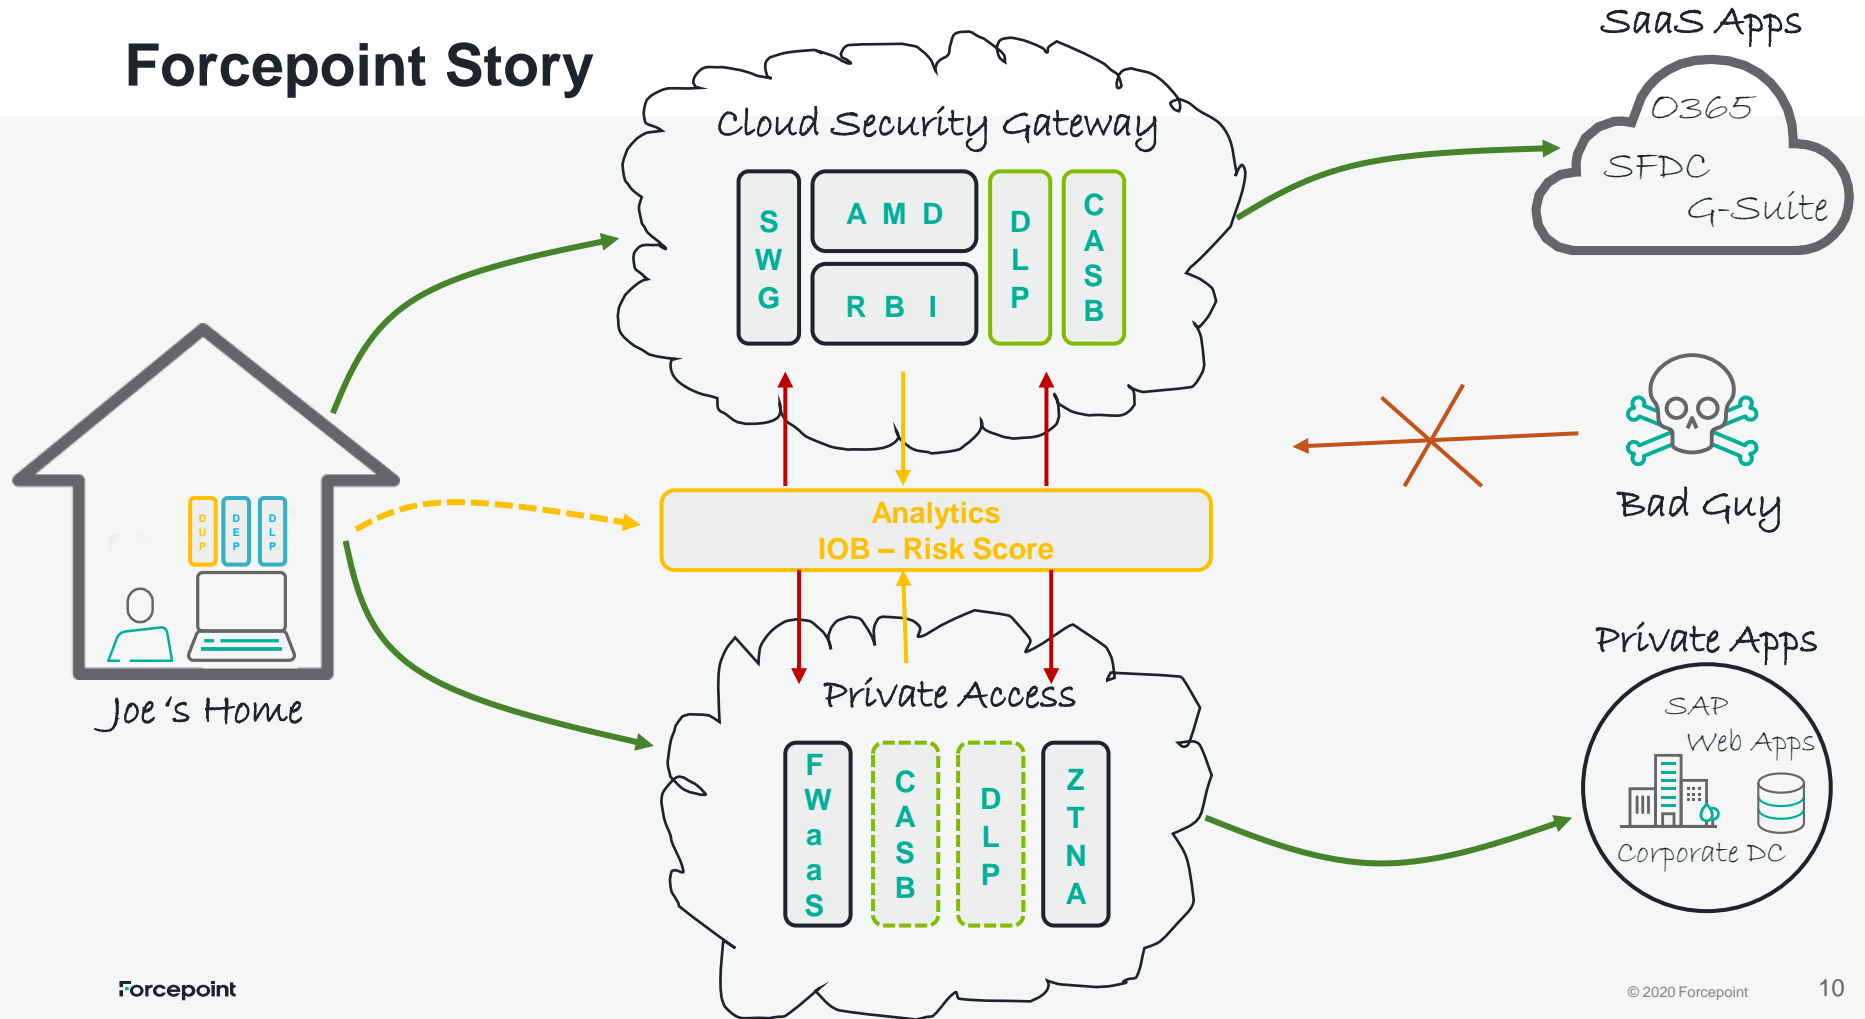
Forcepoint Story

Cloud Security Gateway

SWG

AMD

RBI

DLP

CASB

SaaS Apps

O365

SFDC

G-Suite

Analytics
IOB – Risk Score

Bad Guy

DUP

DEP

DLP

Joe's Home

Private Access

FWaaS

CASB

DLP

ZTNA

Private Apps

SAP

Web Apps

Corporate DC

Forcepoint

© 2020 Forcepoint

10